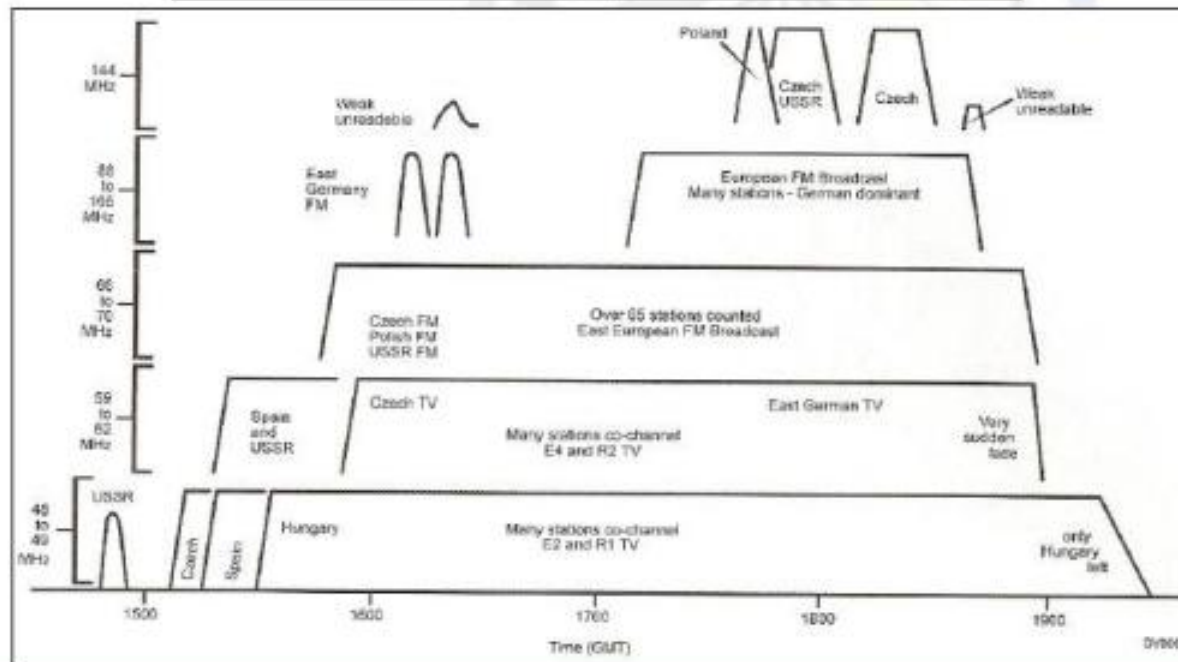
144 MHz

Weak unreadable

Poland

Czech USSR

Czech

Weak unreadable

88 to 108 MHz

East Germany FM

European FM Broadcast
Many stations - German dominant

66 to 70 MHz

Czech FM
Polish FM
USSR FM

Over 65 stations counted
East European FM Broadcast

59 to 62 MHz

Spain and USSR

Czech TV

East German TV

Many stations co-channel
E4 and R2 TV

Very sudden fade

48 to 49 MHz

USSR

Czech

Spain

Hungary

Many stations co-channel
E2 and R1 TV

only Hungary left

1500

1600

1700

1800

1900

Time (GMT)

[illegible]